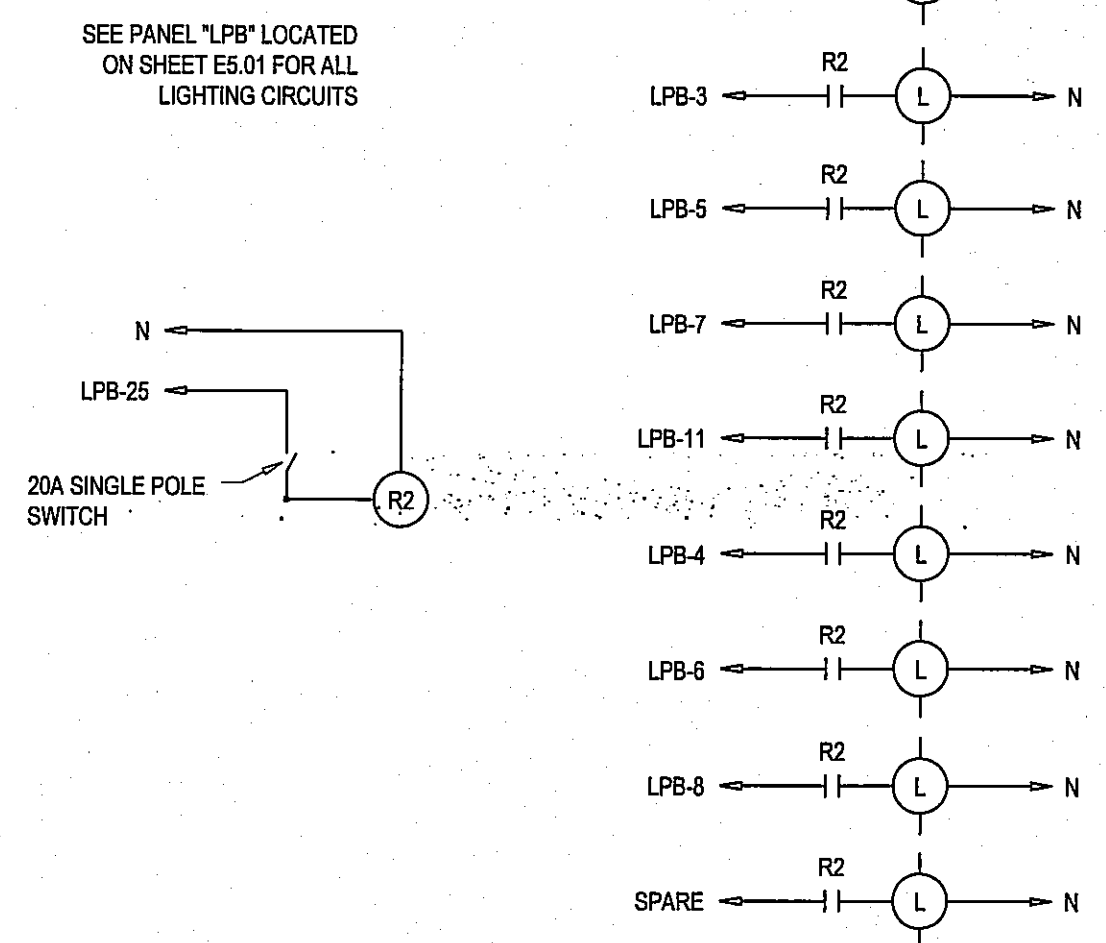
SEE PANEL "LPB" LOCATED ON SHEET E5.01 FOR ALL LIGHTING CIRCUITS

R2
LPB-3
L
N

R2
LPB-5
L
N

R2
LPB-7
L
N

R2
LPB-11
L
N

R2
LPB-4
L
N

R2
LPB-6
L
N

R2
LPB-8
L
N

R2
SPARE
L
N

N
LPB-25
20A SINGLE POLE SWITCH
R2